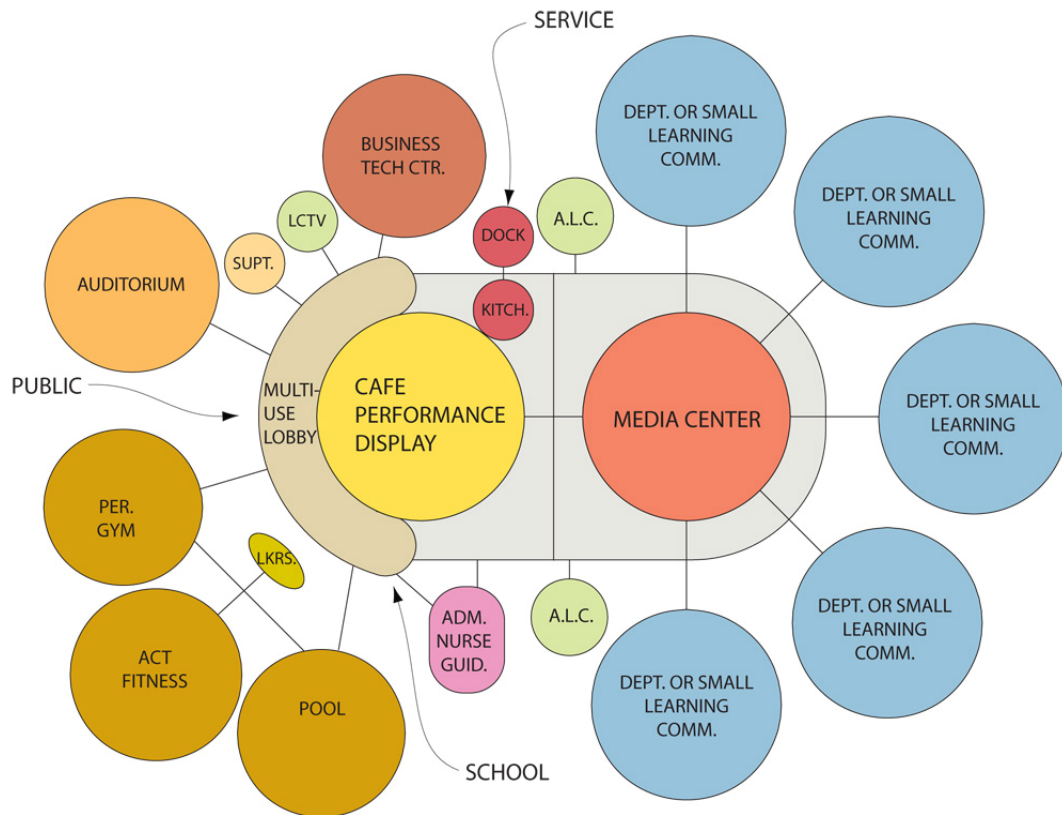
SERVICE

BUSINESS TECH CTR.

DEPT. OR SMALL LEARNING COMM.

DEPT. OR SMALL LEARNING COMM.

LCTV

DOCK

A.L.C.

AUDITORIUM

SUPT.

KITCH.

PUBLIC

MULTI-USE LOBBY

CAFE PERFORMANCE DISPLAY

MEDIA CENTER

DEPT. OR SMALL LEARNING COMM.

PER. GYM

LKRS.

ACT FITNESS

ADM. NURSE GUID.

A.L.C.

DEPT. OR SMALL LEARNING COMM.

DEPT. OR SMALL LEARNING COMM.

POOL

SCHOOL